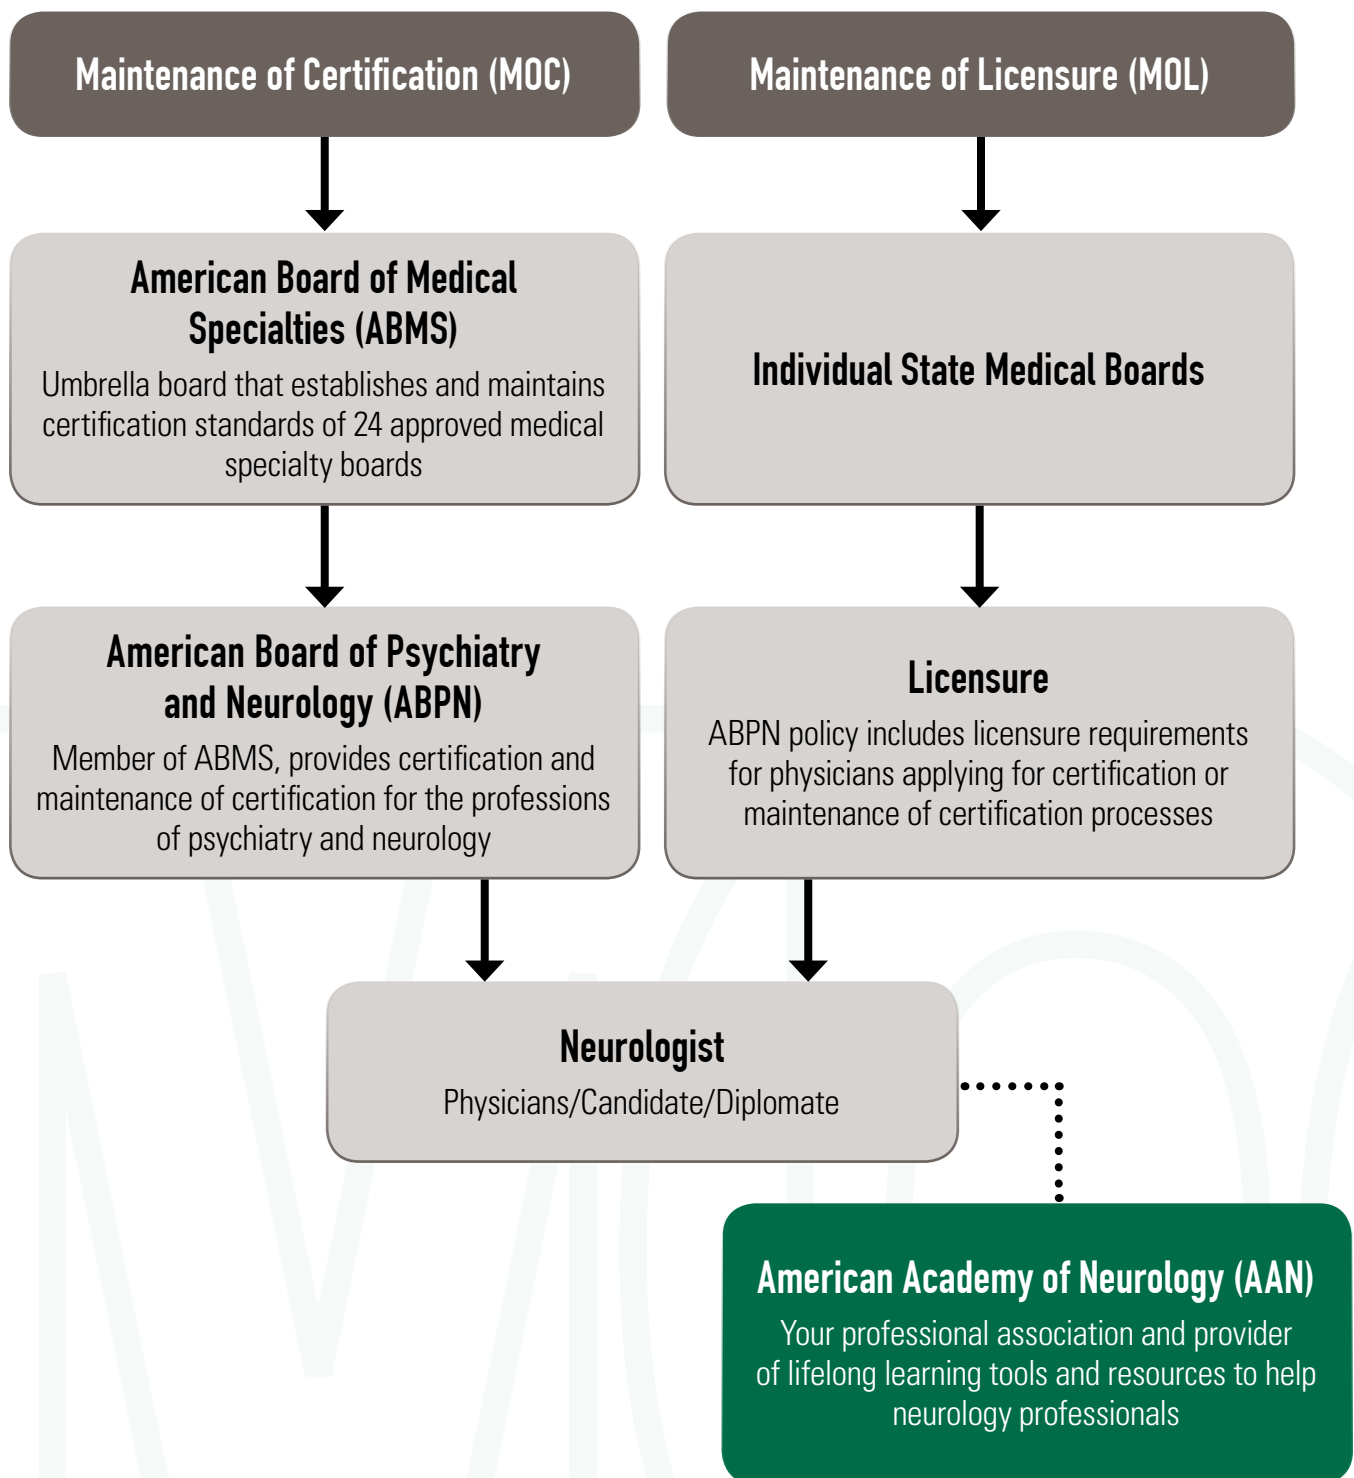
Maintenance of Certification (MOC)

Maintenance of Licensure (MOL)

American Board of Medical Specialties (ABMS)

Umbrella board that establishes and maintains certification standards of 24 approved medical specialty boards

Individual State Medical Boards

American Board of Psychiatry and Neurology (ABPN)

Member of ABMS, provides certification and maintenance of certification for the professions of psychiatry and neurology

Licensure

ABPN policy includes licensure requirements for physicians applying for certification or maintenance of certification processes

Neurologist

Physicians/Candidate/Diplomate

American Academy of Neurology (AAN)

Your professional association and provider of lifelong learning tools and resources to help neurology professionals